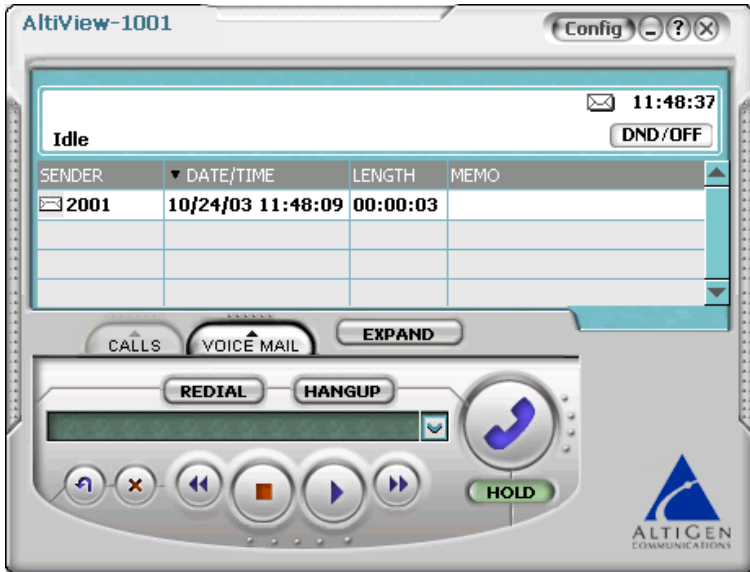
AltiView-1001

Config

11:48:37

Idle

DND/OFF

| SENDER | ▼ DATE/TIME | LENGTH | MEMO |
|---|---|---|---|
| 2001 | 10/24/03 11:48:09 | 00:00:03 | |
| | | | |
| | | | |
| | | | |

CALLS

VOICE MAIL

EXPAND

REDIAL

HANGUP

HOLD

ALTIGEN
COMMUNICATIONS